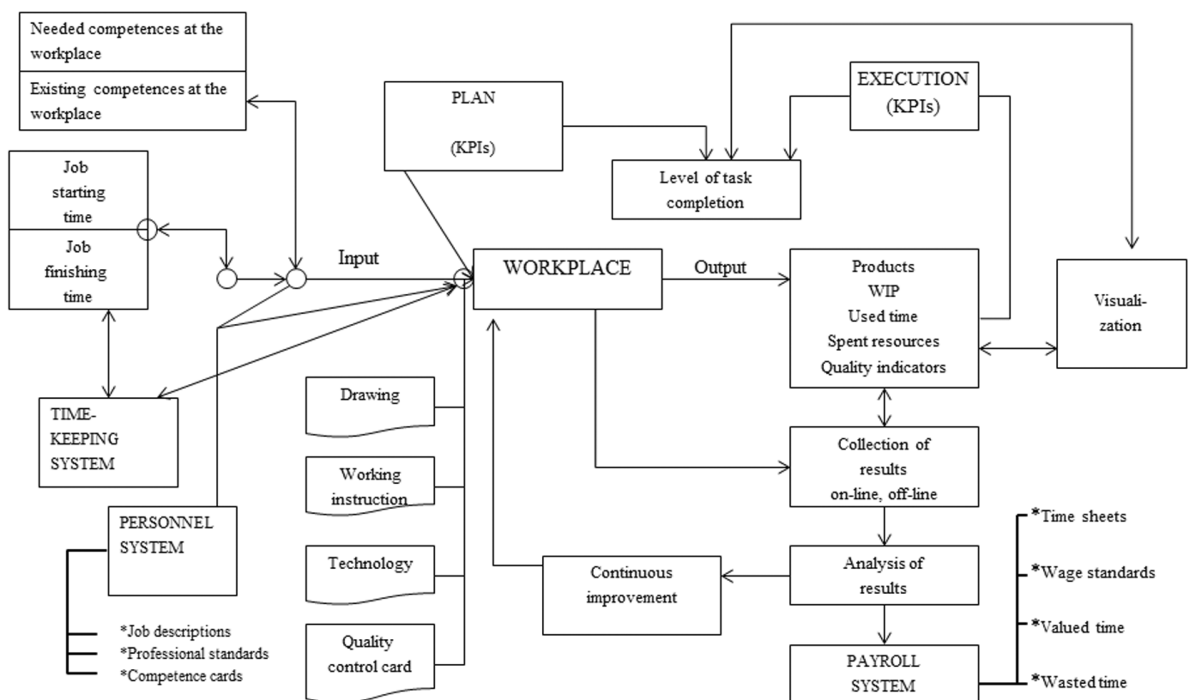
Needed competences at the workplace

Existing competences at the workplace

PLAN

(KPIs)

EXECUTION (KPIs)

Level of task completion

Job starting time

Job finishing time

Input

WORKPLACE

Output

Products
WIP
Used time
Spent resources
Quality indicators

Visualization

TIME-KEEPING SYSTEM

Drawing

Working instruction

Technology

Quality control card

Collection of results on-line, off-line

PERSONNEL SYSTEM

*Job descriptions
*Professional standards
*Competence cards

Continuous improvement

Analysis of results

PAYROLL SYSTEM

*Time sheets

*Wage standards

*Valued time

*Wasted time